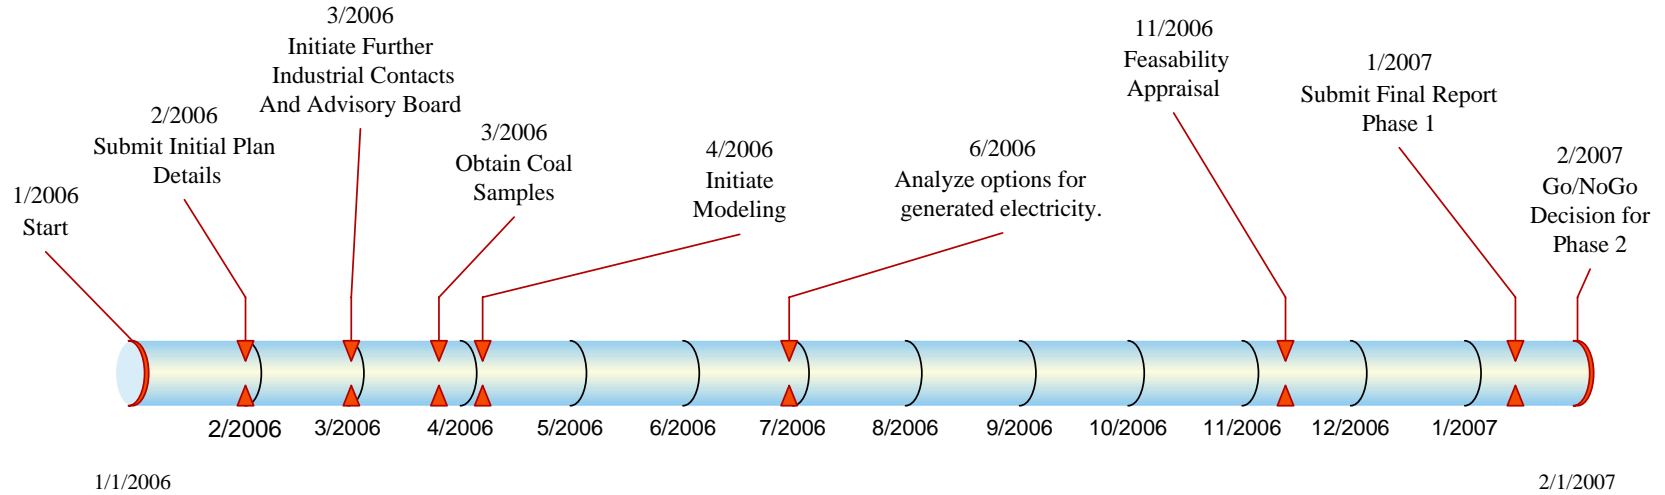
1/2006
Start

2/2006
Submit Initial Plan
Details

3/2006
Initiate Further
Industrial Contacts
And Advisory Board

3/2006
Obtain Coal
Samples

4/2006
Initiate
Modeling

6/2006
Analyze options for
generated electricity.

11/2006
Feasability
Appraisal

1/2007
Submit Final Report
Phase 1

2/2007
Go/NoGo
Decision for
Phase 2

2/2006 3/2006 4/2006 5/2006 6/2006 7/2006 8/2006 9/2006 10/2006 11/2006 12/2006 1/2007

1/1/2006

2/1/2007